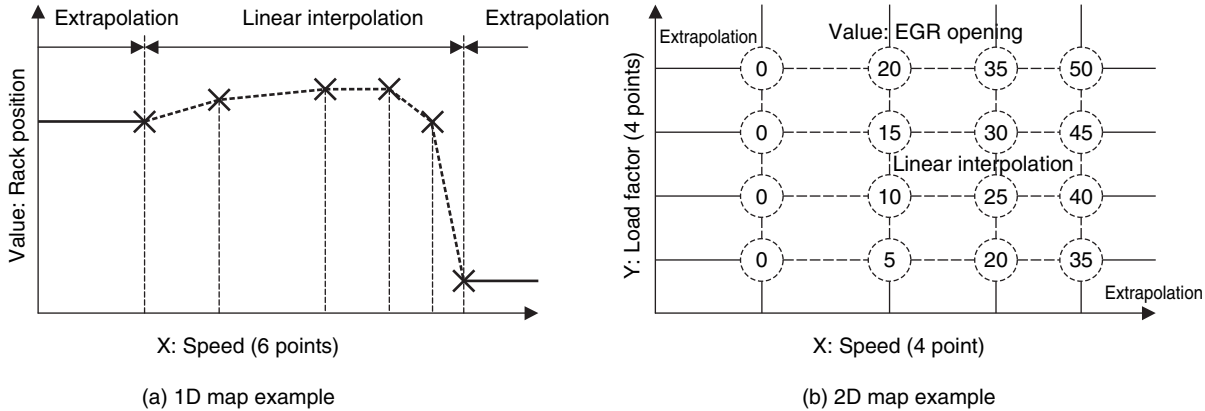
Extrapolation

Linear interpolation

Extrapolation

Value: Rack position

X: Speed (6 points)

(a) 1D map example

Extrapolation

Value: EGR opening

| 0 | 20 | 35 | 50 |
|---|---|---|---|
| 0 | 15 | 30 | 45 |
| 0 | 10 | 25 | 40 |
| 0 | 5 | 20 | 35 |

Linear interpolation

Y: Load factor (4 points)

Extrapolation

X: Speed (4 point)

(b) 2D map example